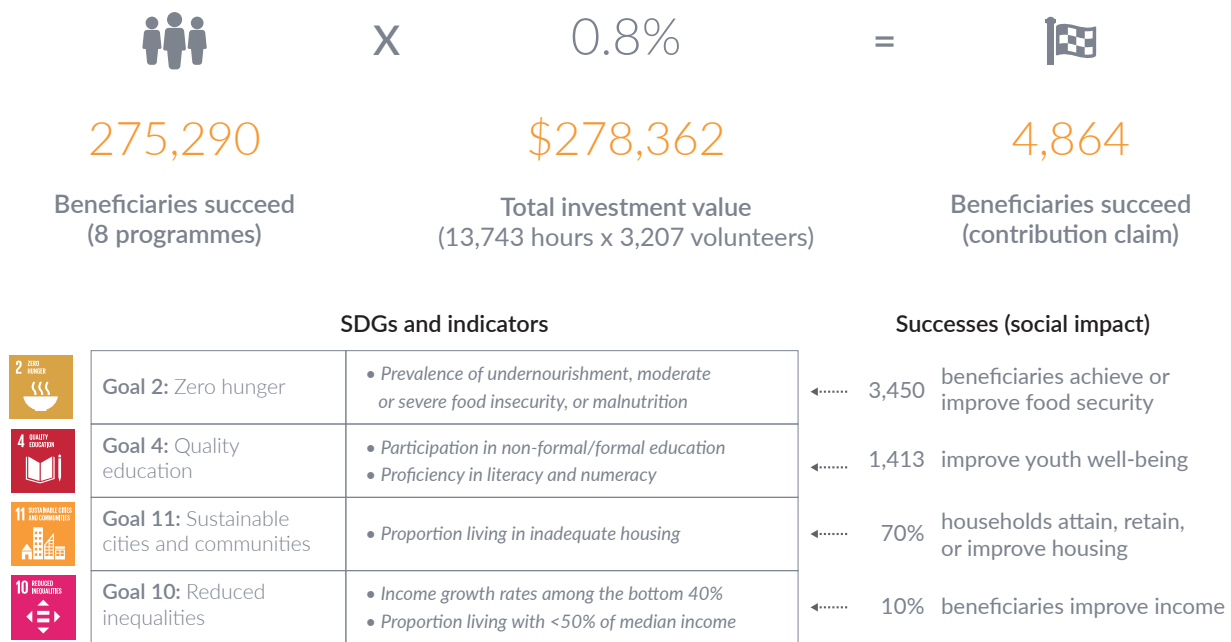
x 0.8% =

275,290
Beneficiaries succeed (8 programmes)

$278,362
Total investment value (13,743 hours x 3,207 volunteers)

4,864
Beneficiaries succeed (contribution claim)

SDGs and indicators

Successes (social impact)

| | | | |
|---|---|---|---|
| 2 ZERO HUNGER | Goal 2: Zero hunger | • Prevalence of undernourishment, moderate or severe food insecurity, or malnutrition | 3,450 beneficiaries achieve or improve food security |
| 4 QUALITY EDUCATION | Goal 4: Quality education | • Participation in non-formal/formal education • Proficiency in literacy and numeracy | 1,413 improve youth well-being |
| 11 SUSTAINABLE CITIES AND COMMUNITIES | Goal 11: Sustainable cities and communities | • Proportion living in inadequate housing | 70% households attain, retain, or improve housing |
| 10 REDUCED INEQUALITIES | Goal 10: Reduced inequalities | • Income growth rates among the bottom 40% • Proportion living with <50% of median income | 10% beneficiaries improve income |